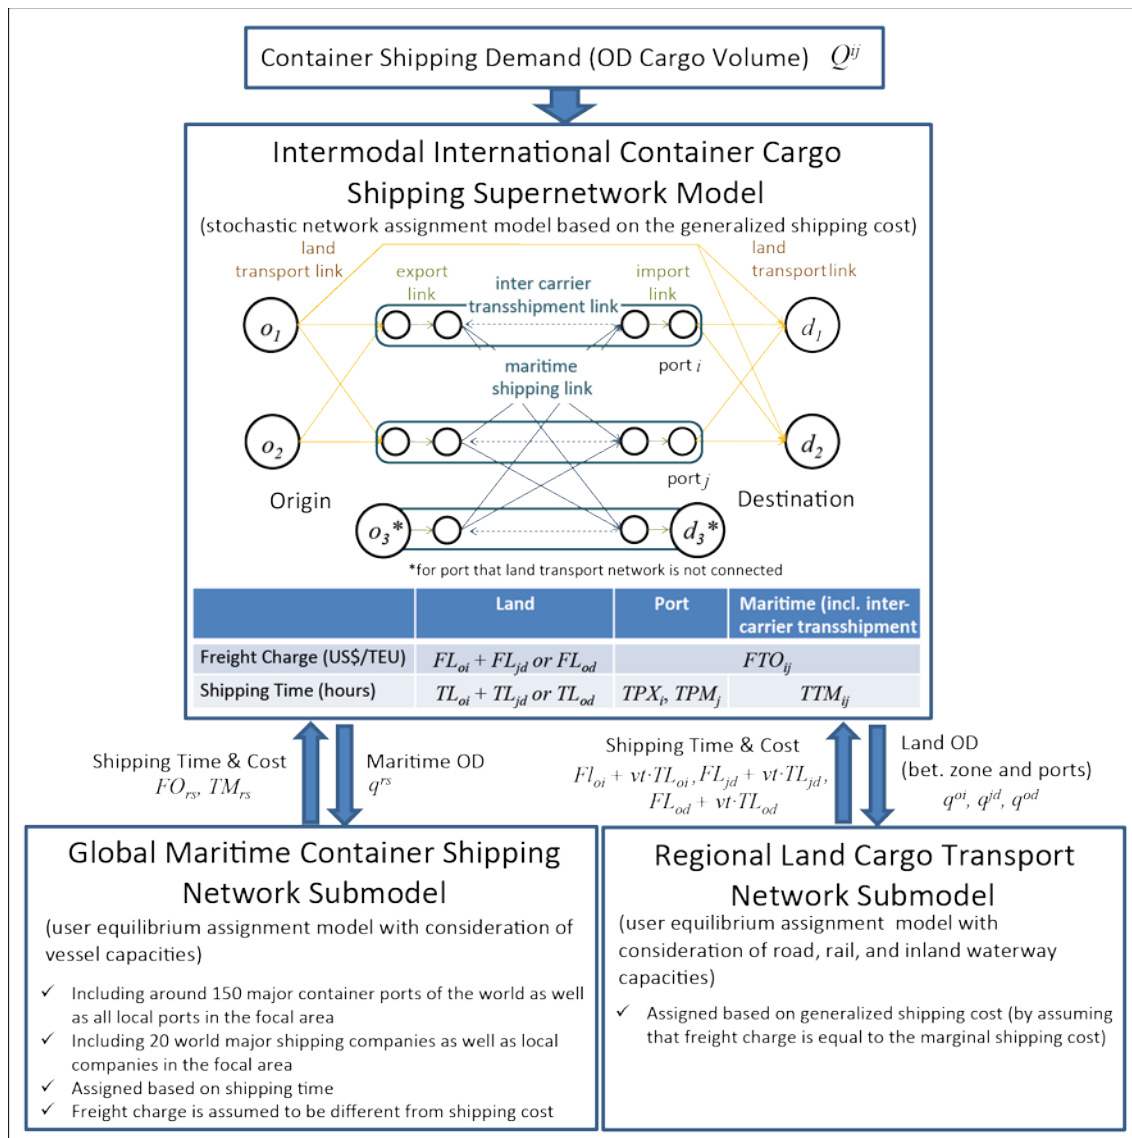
Container Shipping Demand (OD Cargo Volume) $Q^{ij}$

Intermodal International Container Cargo Shipping Supernetwork Model

(stochastic network assignment model based on the generalized shipping cost)

land transport link

export link

inter carrier transshipment link

import link

land transportlink

$o_1$

$d_1$

maritime shipping link

port $i$

$o_2$

$d_2$

port $j$

Origin

Destination

$o_3$*

$d_3$*

*for port that land transport network is not connected

| | Land | Port | Maritime (incl. inter-carrier transshipment |
|---|---|---|---|
| Freight Charge (US$/TEU) | $FL_{oi} + FL_{jd}$ or $FL_{od}$ | $FTO_{ij}$ | |
| Shipping Time (hours) | $TL_{oi} + TL_{jd}$ or $TL_{od}$ | $TPX_i$, $TPM_j$ | $TTM_{ij}$ |

Shipping Time & Cost $FO_{rs}$, $TM_{rs}$

Maritime OD $q^{rs}$

Shipping Time & Cost $FL_{oi} + vt \cdot TL_{oi}$, $FL_{jd} + vt \cdot TL_{jd}$, $FL_{od} + vt \cdot TL_{od}$

Land OD (bet. zone and ports) $q^{oi}$, $q^{jd}$, $q^{od}$

Global Maritime Container Shipping Network Submodel

(user equilibrium assignment model with consideration of vessel capacities)

✓ Including around 150 major container ports of the world as well as all local ports in the focal area
✓ Including 20 world major shipping companies as well as local companies in the focal area
✓ Assigned based on shipping time
✓ Freight charge is assumed to be different from shipping cost

Regional Land Cargo Transport Network Submodel

(user equilibrium assignment model with consideration of road, rail, and inland waterway capacities)

✓ Assigned based on generalized shipping cost (by assuming that freight charge is equal to the marginal shipping cost)